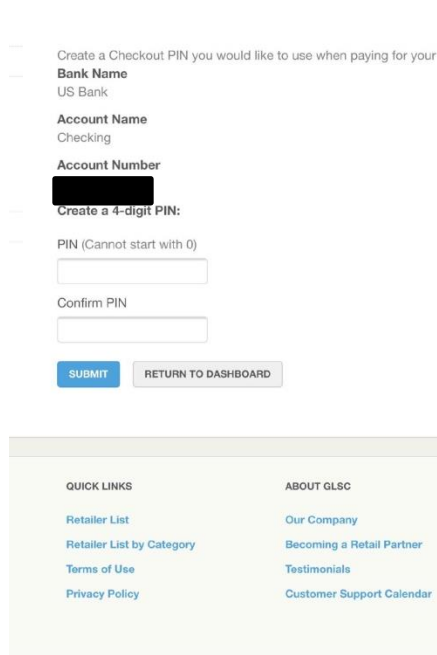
Create a Checkout PIN you would like to use when paying for your

Bank Name
US Bank

Account Name
Checking

Account Number
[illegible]

Create a 4-digit PIN:

PIN (Cannot start with 0)

Confirm PIN

SUBMIT

RETURN TO DASHBOARD

QUICK LINKS

Retailer List

Retailer List by Category

Terms of Use

Privacy Policy

ABOUT GLSC

Our Company

Becoming a Retail Partner

Testimonials

Customer Support Calendar